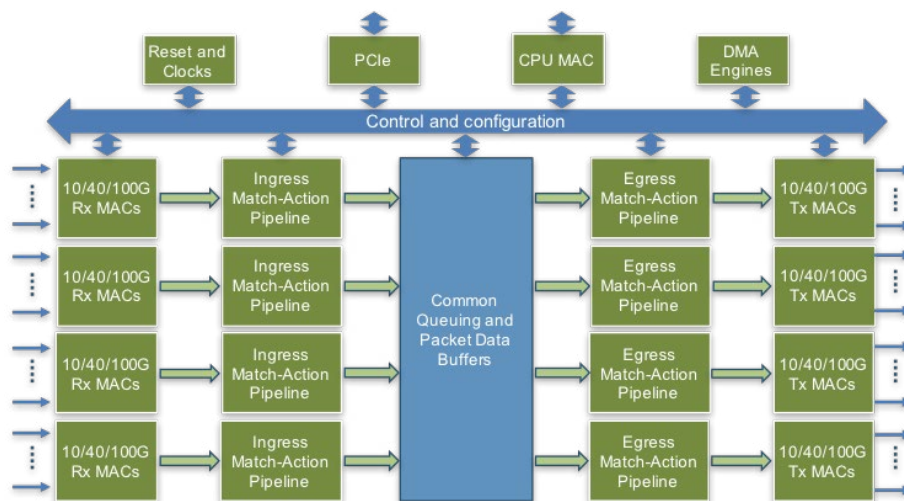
Reset and Clocks

PCIe

CPU MAC

DMA Engines

Control and configuration

10/40/100G Rx MACs

Ingress Match-Action Pipeline

Common Queuing and Packet Data Buffers

Egress Match-Action Pipeline

10/40/100G Tx MACs

10/40/100G Rx MACs

Ingress Match-Action Pipeline

Egress Match-Action Pipeline

10/40/100G Tx MACs

10/40/100G Rx MACs

Ingress Match-Action Pipeline

Egress Match-Action Pipeline

10/40/100G Tx MACs

10/40/100G Rx MACs

Ingress Match-Action Pipeline

Egress Match-Action Pipeline

10/40/100G Tx MACs